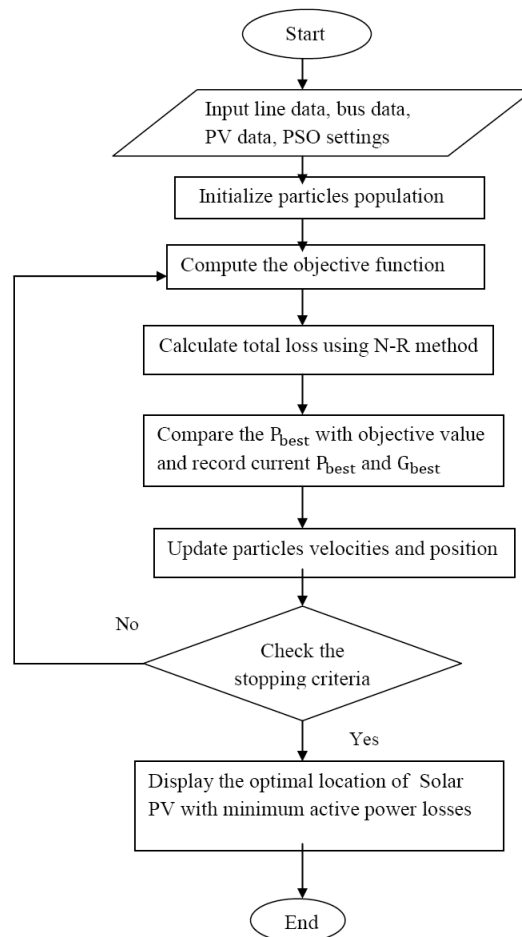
Start

Input line data, bus data, PV data, PSO settings

Initialize particles population

Compute the objective function

Calculate total loss using N-R method

Compare the $P_{best}$ with objective value and record current $P_{best}$ and $G_{best}$

Update particles velocities and position

No

Check the stopping criteria

Yes

Display the optimal location of Solar PV with minimum active power losses

End